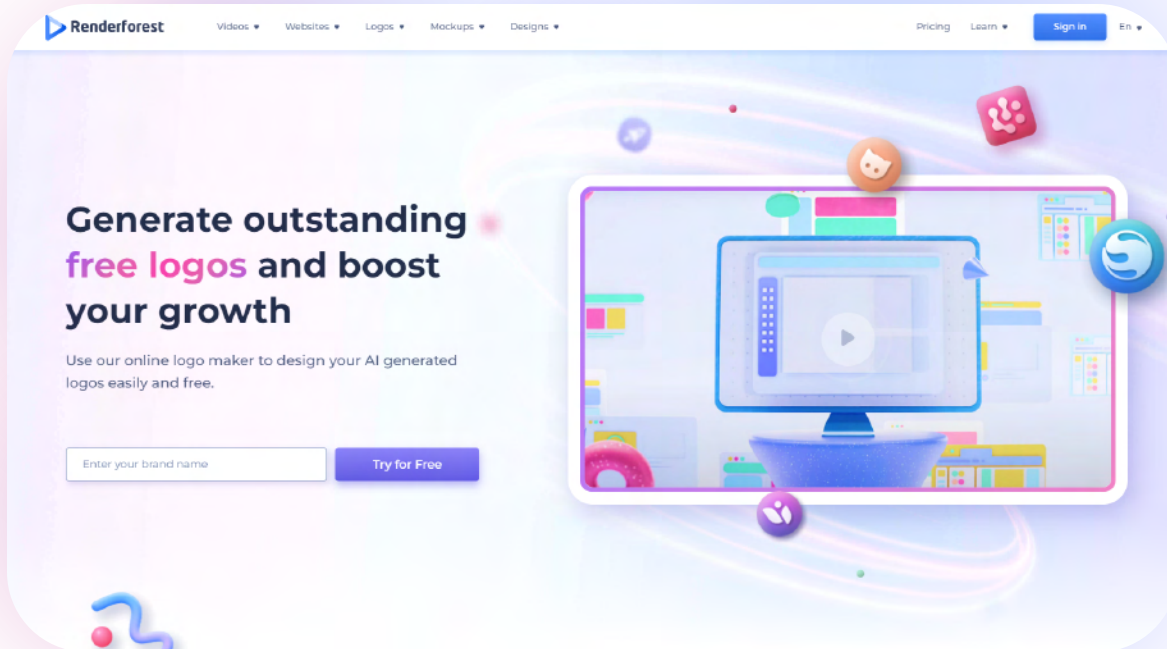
Renderforest

Videos Websites Logos Mockups Designs

Pricing Learn Sign in En

Generate outstanding free logos and boost your growth

Use our online logo maker to design your AI generated logos easily and free.

Enter your brand name

Try for Free